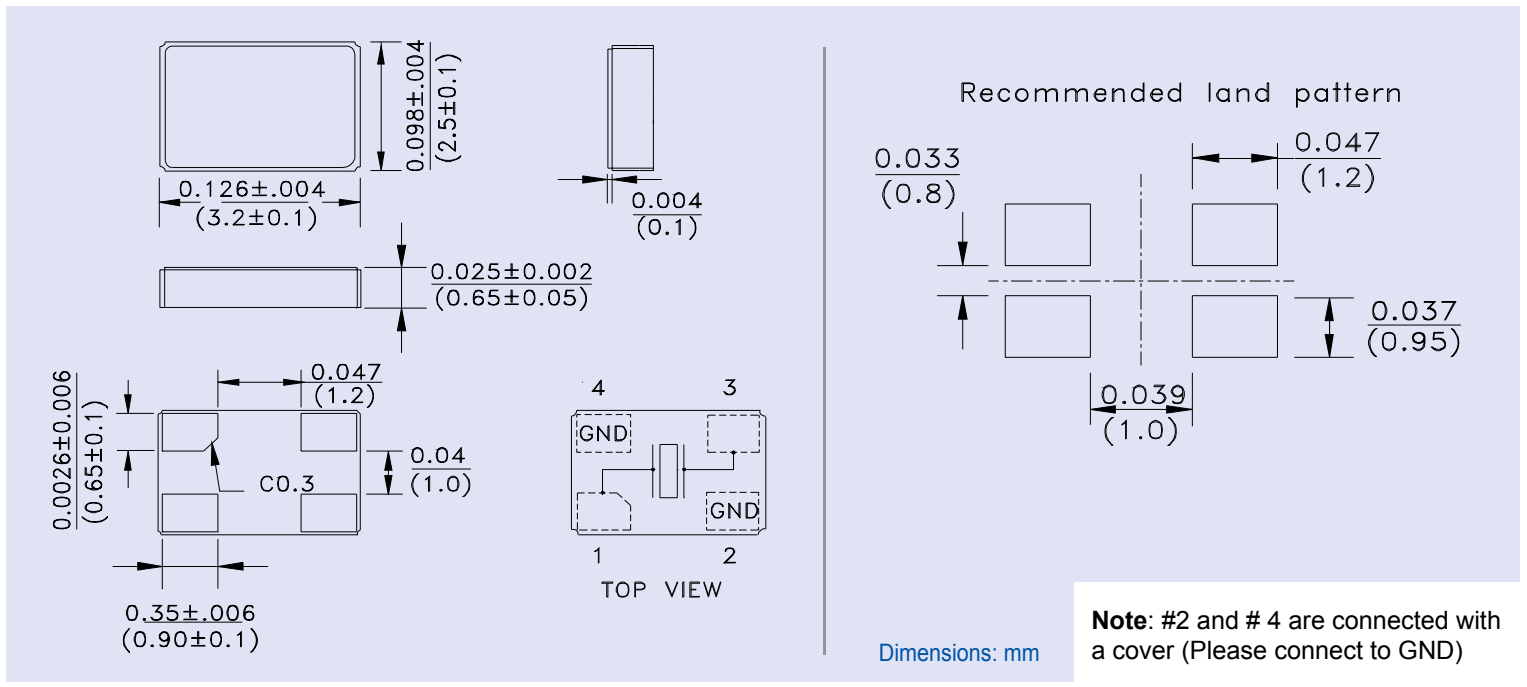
0.098±.004
(2.5±0.1)

0.126±.004
(3.2±0.1)

0.004
(0.1)

0.025±0.002
(0.65±0.05)

0.0026±0.006
(0.65±0.1)

0.047
(1.2)

0.04
(1.0)

C0.3

0.35±.006
(0.90±0.1)

4 3
GND
GND
1 2
TOP VIEW

Recommended land pattern

0.033
(0.8)

0.047
(1.2)

0.037
(0.95)

0.039
(1.0)

Dimensions: mm

**Note**: #2 and # 4 are connected with a cover (Please connect to GND)